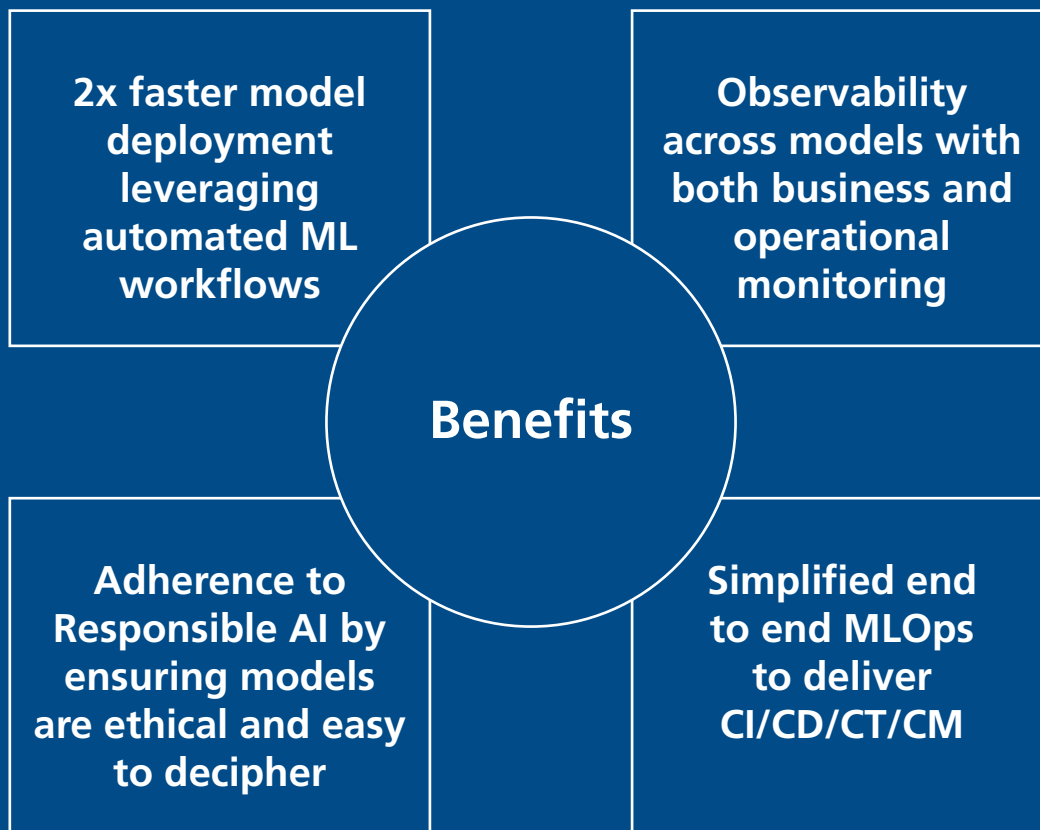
2x faster model deployment leveraging automated ML workflows

Observability across models with both business and operational monitoring

Benefits

Adherence to Responsible AI by ensuring models are ethical and easy to decipher

Simplified end to end MLOps to deliver CI/CD/CT/CM